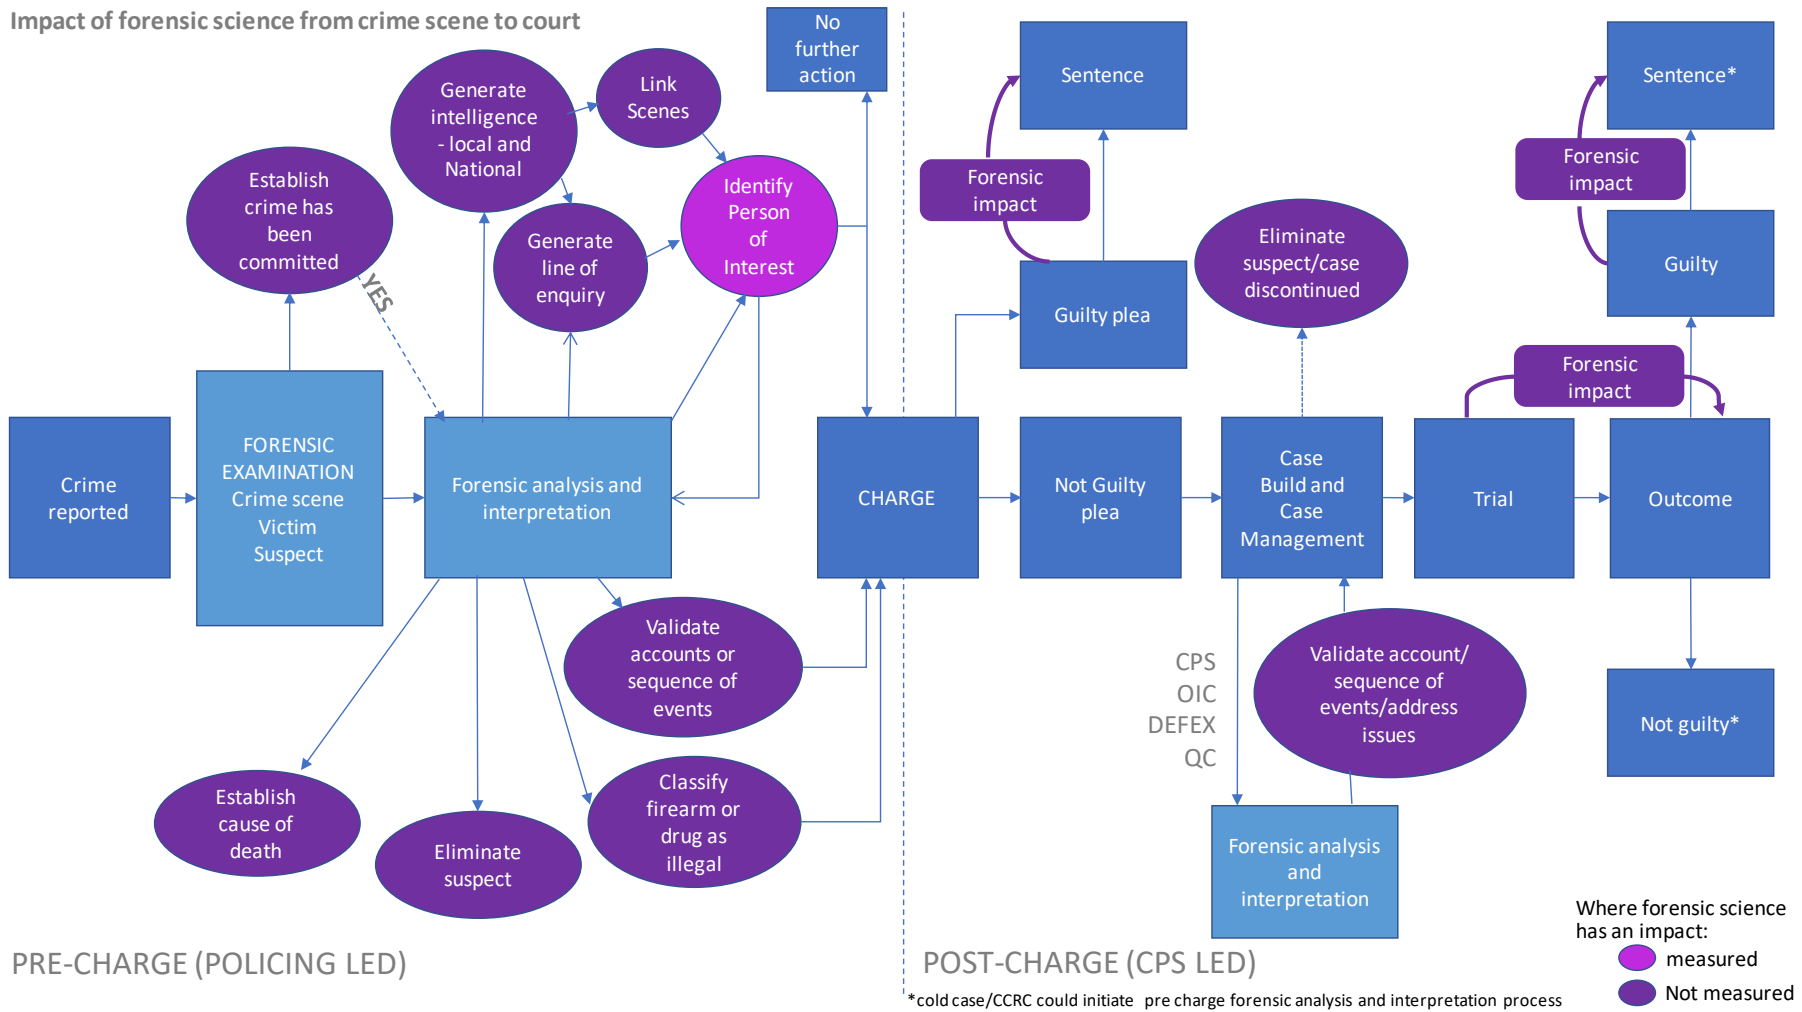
Impact of forensic science from crime scene to court

Crime reported

FORENSIC EXAMINATION Crime scene Victim Suspect

Establish crime has been committed

YES

Forensic analysis and interpretation

Generate intelligence - local and National

Link Scenes

Generate line of enquiry

Identify Person of Interest

No further action

Validate accounts or sequence of events

Establish cause of death

Eliminate suspect

Classify firearm or drug as illegal

CHARGE

Sentence

Forensic impact

Guilty plea

Eliminate suspect/case discontinued

Not Guilty plea

Case Build and Case Management

CPS
OIC
DEFEX
QC

Validate account/ sequence of events/address issues

Forensic analysis and interpretation

Trial

Forensic impact

Outcome

Sentence*

Forensic impact

Guilty

Not guilty*

PRE-CHARGE (POLICING LED)

POST-CHARGE (CPS LED)

*cold case/CCRC could initiate pre charge forensic analysis and interpretation process

Where forensic science has an impact:
measured
Not measured